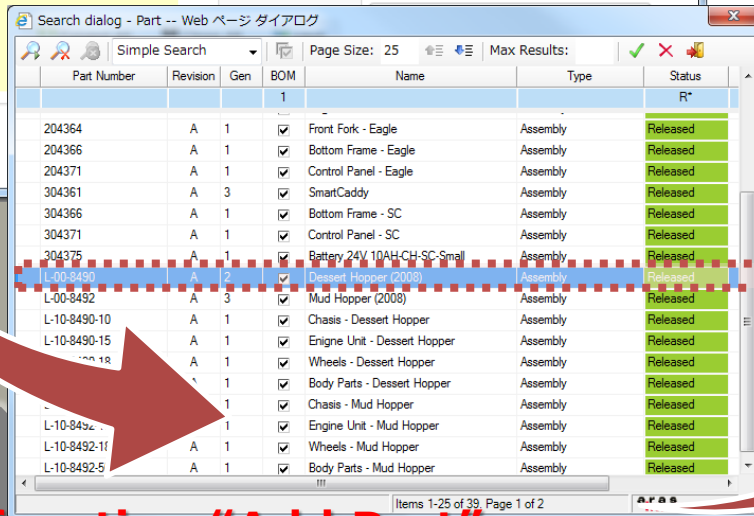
Search dialog - Part -- Web ページ ダイアログ

Simple Search

Page Size: 25

Max Results:

| Part Number | Revision | Gen | BOM | Name | Type | Status |
|---|---|---|---|---|---|---|
| | | | 1 | | | R* |
| 204364 | A | 1 | ✓ | Front Fork - Eagle | Assembly | Released |
| 204366 | A | 1 | ✓ | Bottom Frame - Eagle | Assembly | Released |
| 204371 | A | 1 | ✓ | Control Panel - Eagle | Assembly | Released |
| 304361 | A | 3 | ✓ | SmartCaddy | Assembly | Released |
| 304366 | A | 1 | ✓ | Bottom Frame - SC | Assembly | Released |
| 304371 | A | 1 | ✓ | Control Panel - SC | Assembly | Released |
| 304375 | A | 1 | ✓ | Battery 24V 10AH-CH-SC-Small | Assembly | Released |
| L-00-8490 | A | 2 | ✓ | Dessert Hopper (2008) | Assembly | Released |
| L-00-8492 | A | 3 | ✓ | Mud Hopper (2008) | Assembly | Released |
| L-10-8490-10 | A | 1 | ✓ | Chasis - Dessert Hopper | Assembly | Released |
| L-10-8490-15 | A | 1 | ✓ | Enigne Unit - Dessert Hopper | Assembly | Released |
| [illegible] | A | 1 | ✓ | Wheels - Dessert Hopper | Assembly | Released |
| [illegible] | A | 1 | ✓ | Body Parts - Dessert Hopper | Assembly | Released |
| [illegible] | | 1 | ✓ | Chasis - Mud Hopper | Assembly | Released |
| L-10-8492-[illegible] | | 1 | ✓ | Engine Unit - Mud Hopper | Assembly | Released |
| L-10-8492-1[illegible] | A | 1 | ✓ | Wheels - Mud Hopper | Assembly | Released |
| L-10-8492-5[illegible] | A | 1 | ✓ | Body Parts - Mud Hopper | Assembly | Released |

Items 1-25 of 39, Page 1 of 2

aras